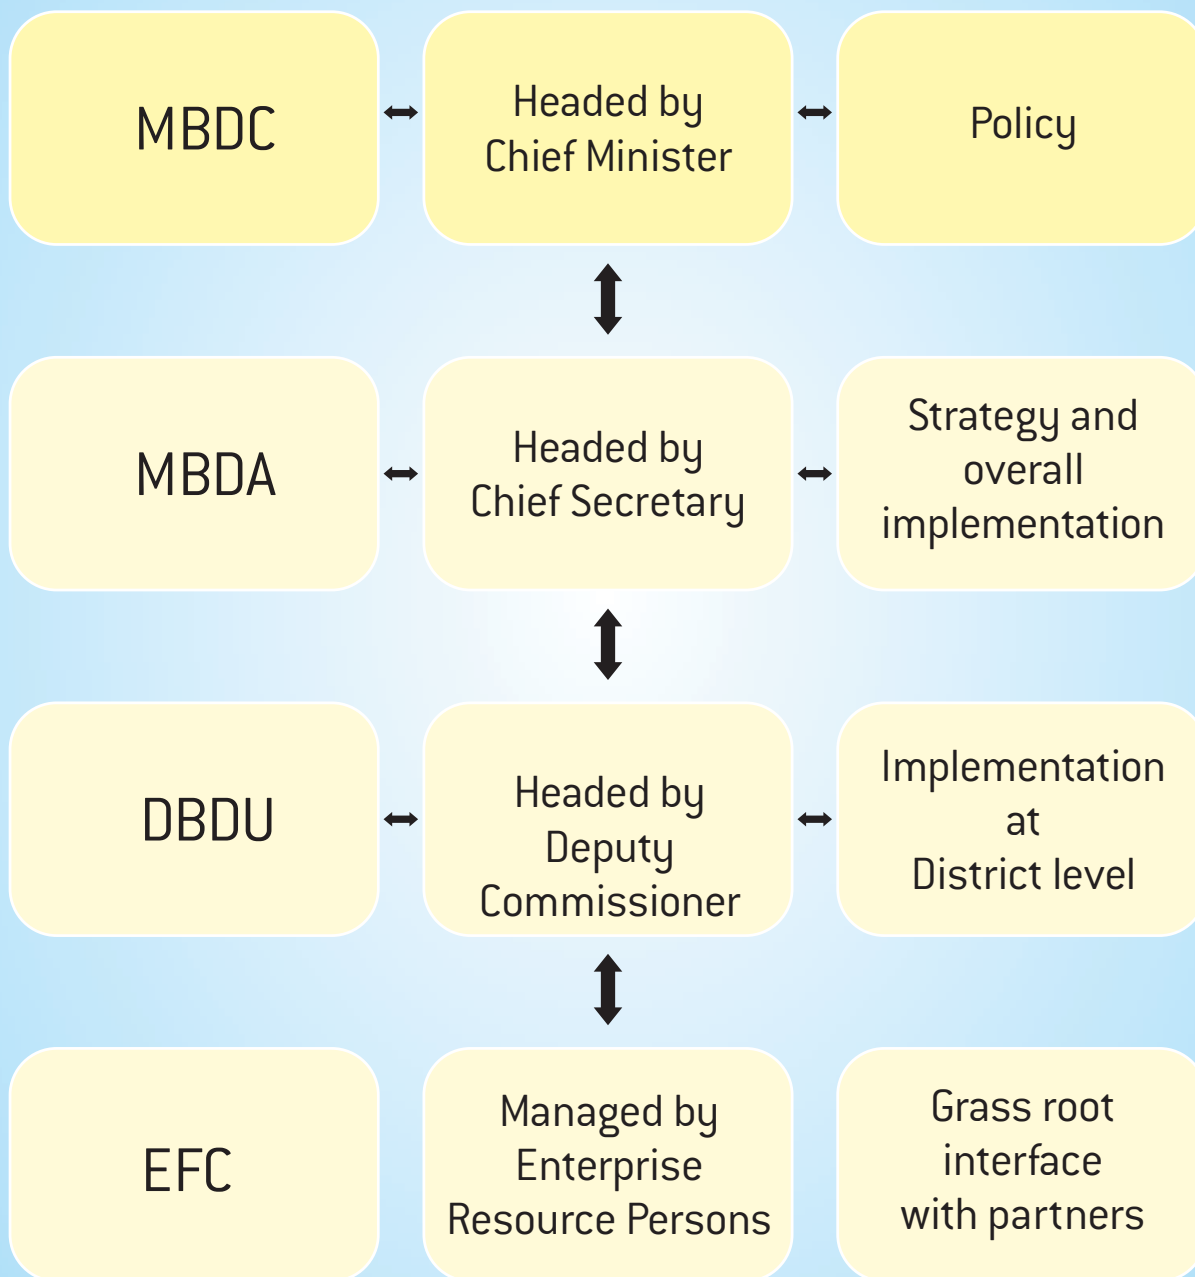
MBDC

Headed by Chief Minister

Policy

MBDA

Headed by Chief Secretary

Strategy and overall implementation

DBDU

Headed by Deputy Commissioner

Implementation at District level

EFC

Managed by Enterprise Resource Persons

Grass root interface with partners